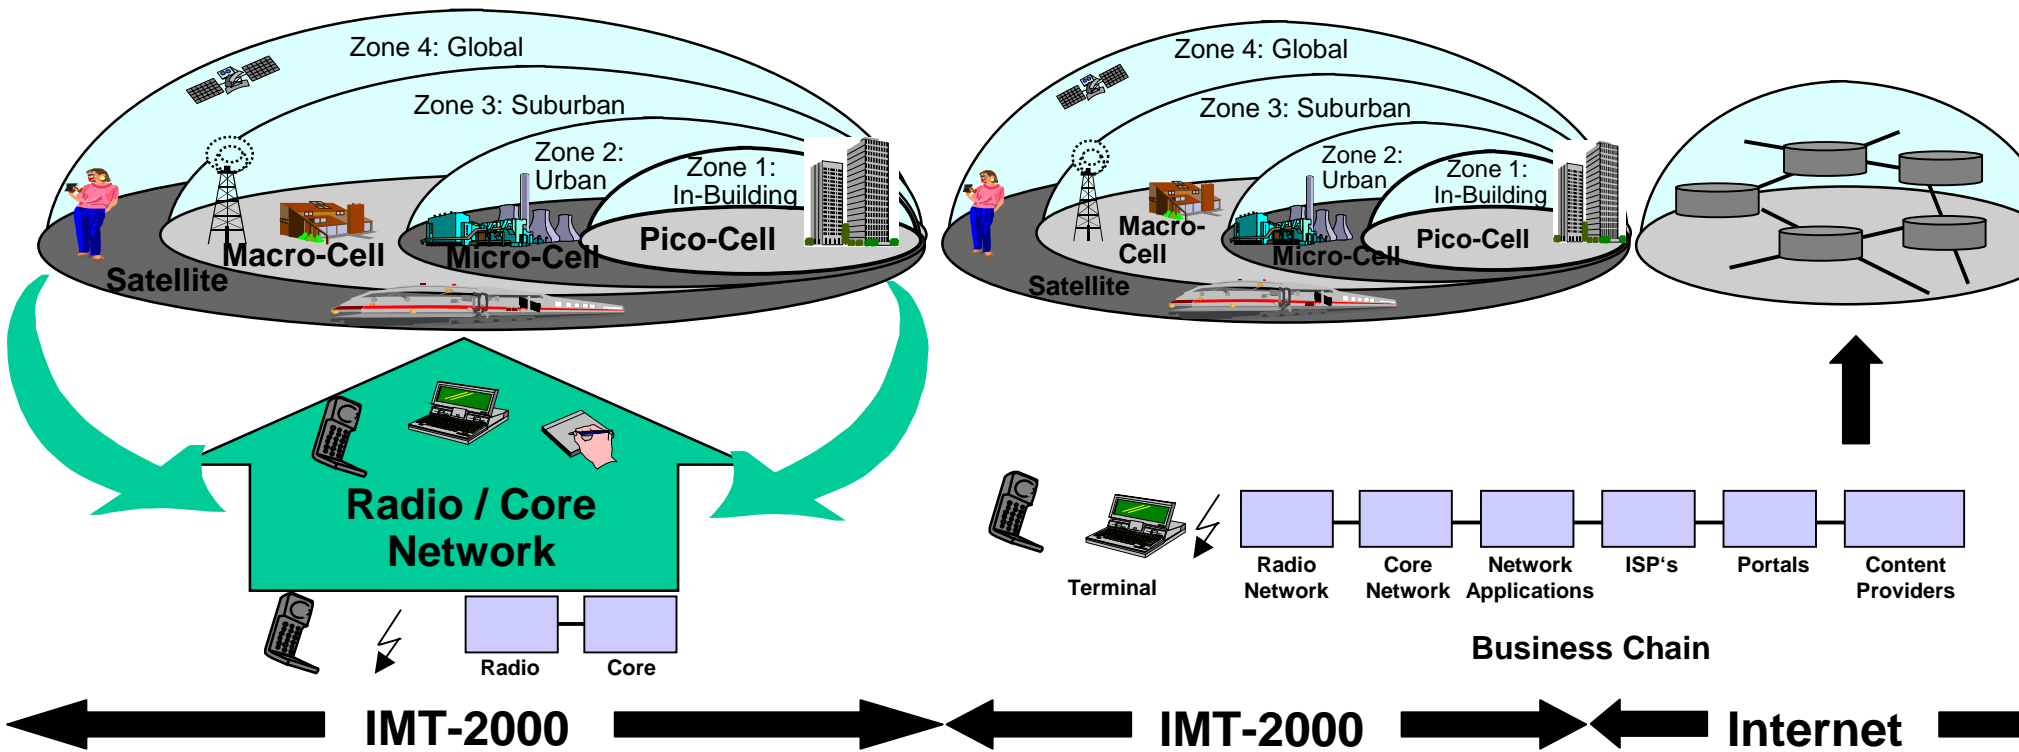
Zone 4: Global

Zone 3: Suburban

Zone 2: Urban

Zone 1: In-Building

Satellite

Macro-Cell

Micro-Cell

Pico-Cell

Radio / Core Network

Radio

Core

IMT-2000

Zone 4: Global

Zone 3: Suburban

Zone 2: Urban

Zone 1: In-Building

Satellite

Macro-Cell

Micro-Cell

Pico-Cell

Terminal

Radio Network

Core Network

Network Applications

ISP's

Portals

Content Providers

Business Chain

IMT-2000

Internet